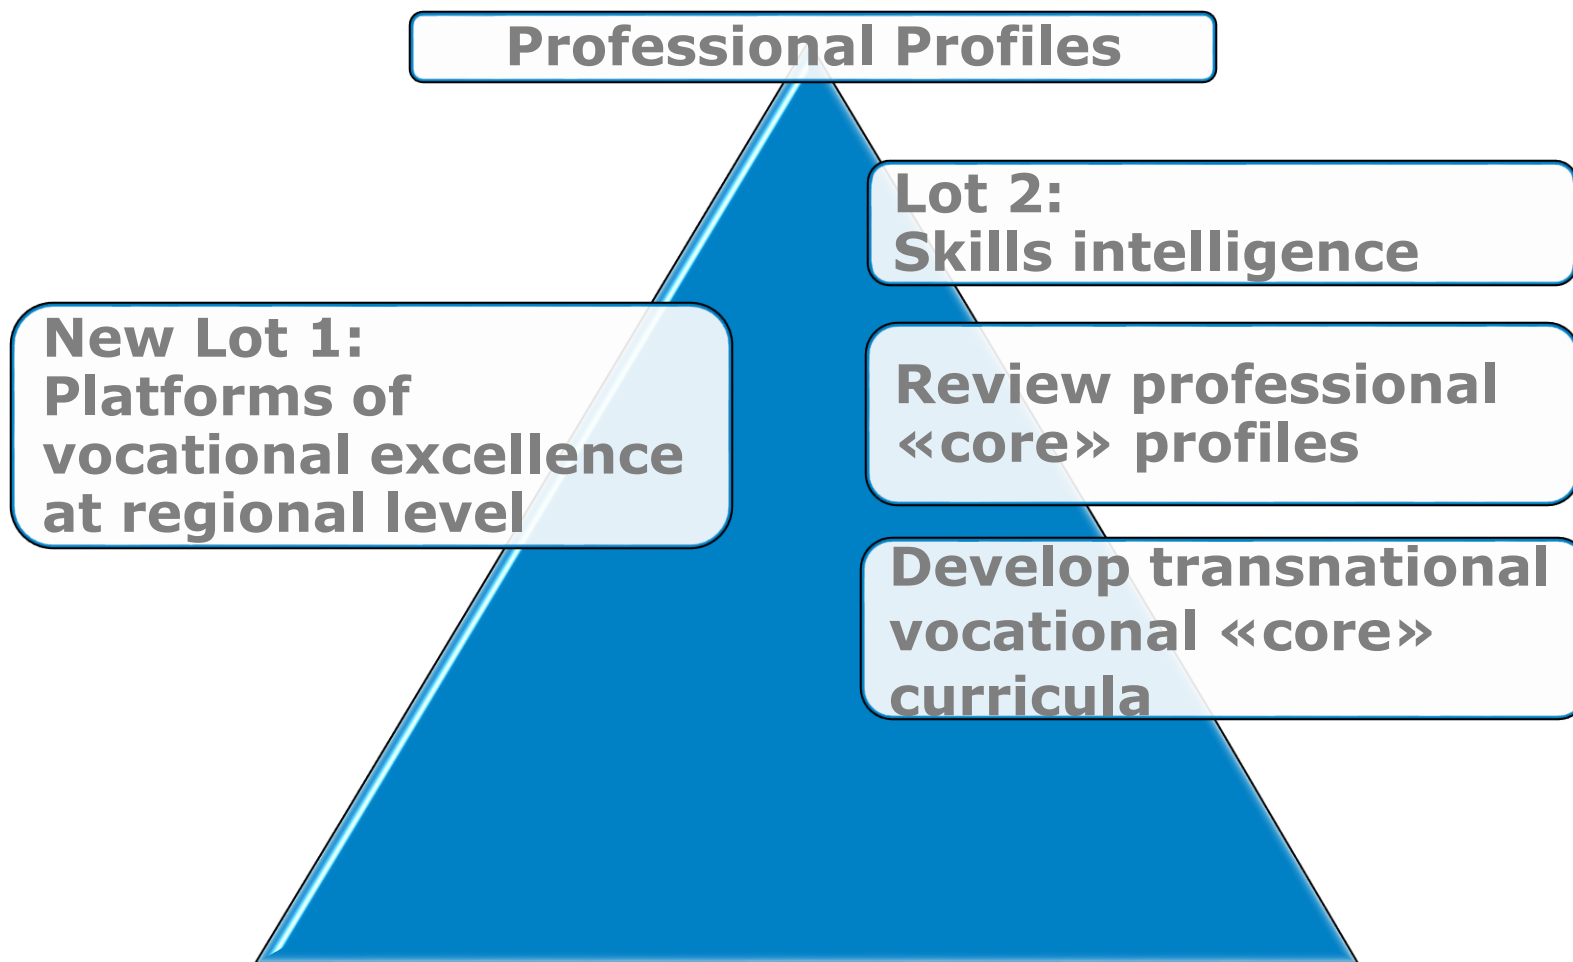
Professional Profiles

New Lot 1:
Platforms of vocational excellence at regional level

Lot 2:
Skills intelligence

Review professional «core» profiles

Develop transnational vocational «core» curricula